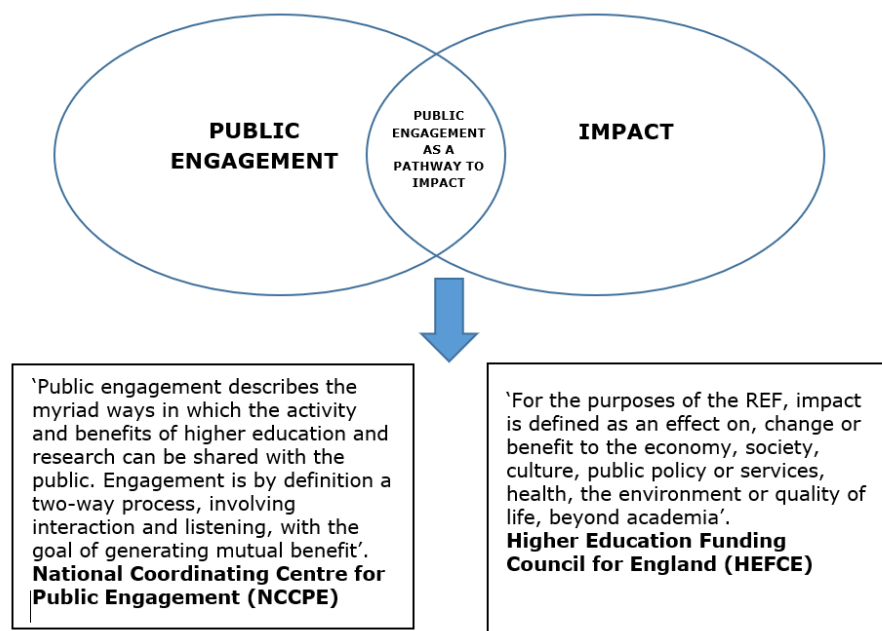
PUBLIC ENGAGEMENT

PUBLIC ENGAGEMENT AS A PATHWAY TO IMPACT

IMPACT

‘Public engagement describes the myriad ways in which the activity and benefits of higher education and research can be shared with the public. Engagement is by definition a two-way process, involving interaction and listening, with the goal of generating mutual benefit’.
**National Coordinating Centre for Public Engagement (NCCPE)**

‘For the purposes of the REF, impact is defined as an effect on, change or benefit to the economy, society, culture, public policy or services, health, the environment or quality of life, beyond academia’.
**Higher Education Funding Council for England (HEFCE)**